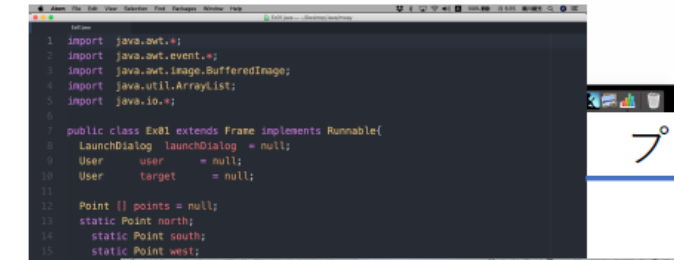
Atom File Edit View Selection Find Packages Window Help

Ex01.java

Ex01.java

1 import java.awt.*;
2 import java.awt.event.*;
3 import java.awt.image.BufferedImage;
4 import java.util.ArrayList;
5 import java.io.*;
6
7 public class Ex01 extends Frame implements Runnable{
8 LaunchDialog launchDialog = null;
9 User user = null;
10 User target = null;
11
12 Point [] points = null;
13 static Point north;
14 static Point south;
15 static Point west;

プ